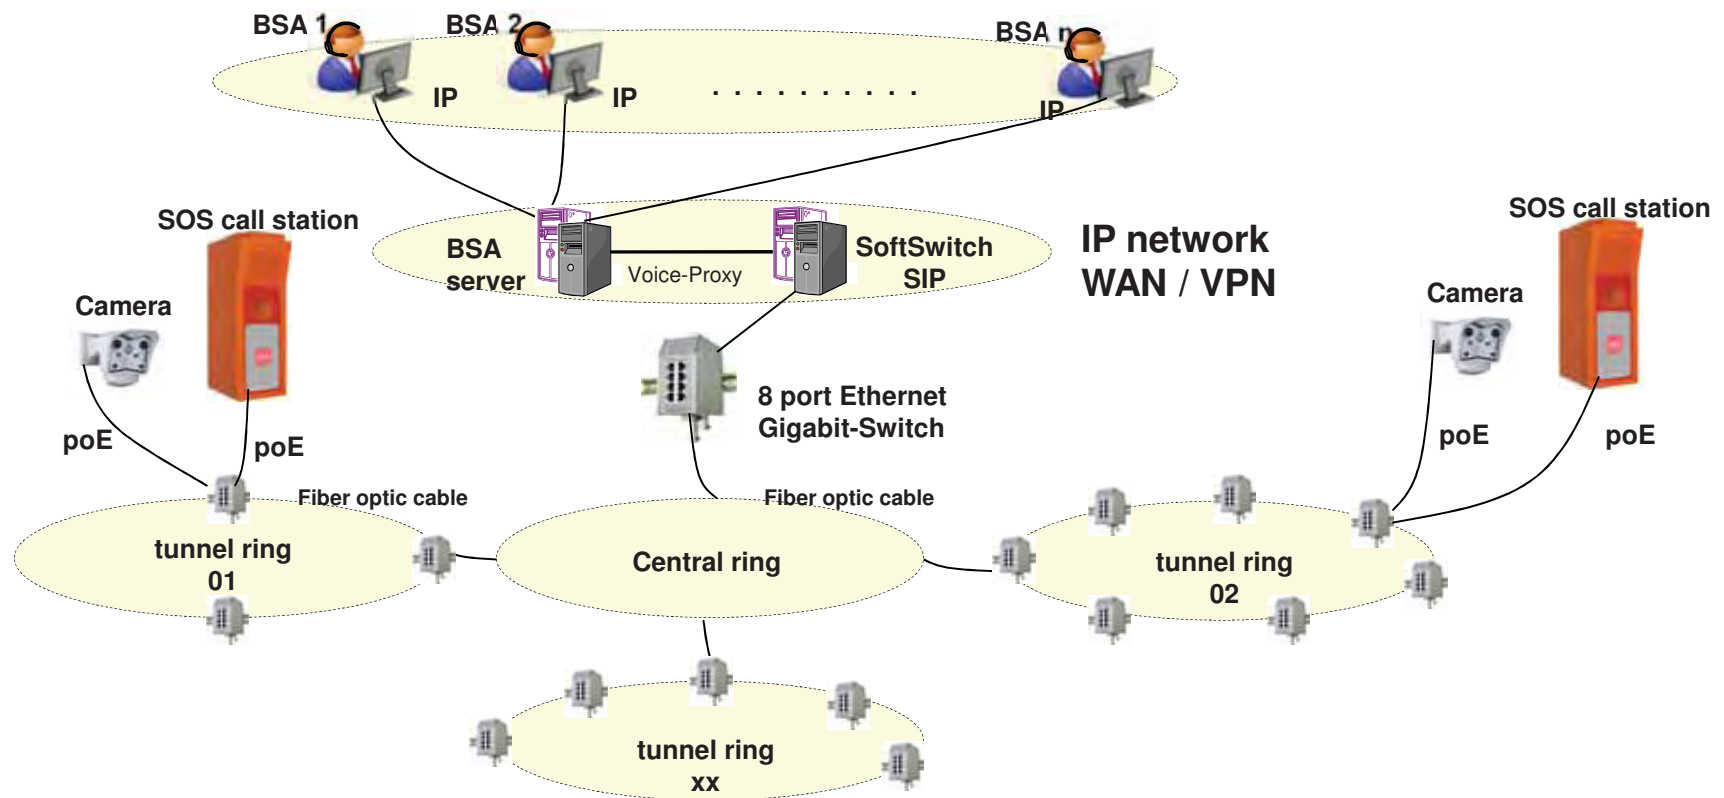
BSA 1
BSA 2
BSA n
IP
IP
. . . . . . . . . . .
IP

SOS call station
BSA server
Voice-Proxy
SoftSwitch SIP
IP network WAN / VPN
SOS call station

Camera
Camera

8 port Ethernet Gigabit-Switch

poE
poE
poE
poE

Fiber optic cable
Fiber optic cable

tunnel ring 01
Central ring
tunnel ring 02
tunnel ring xx